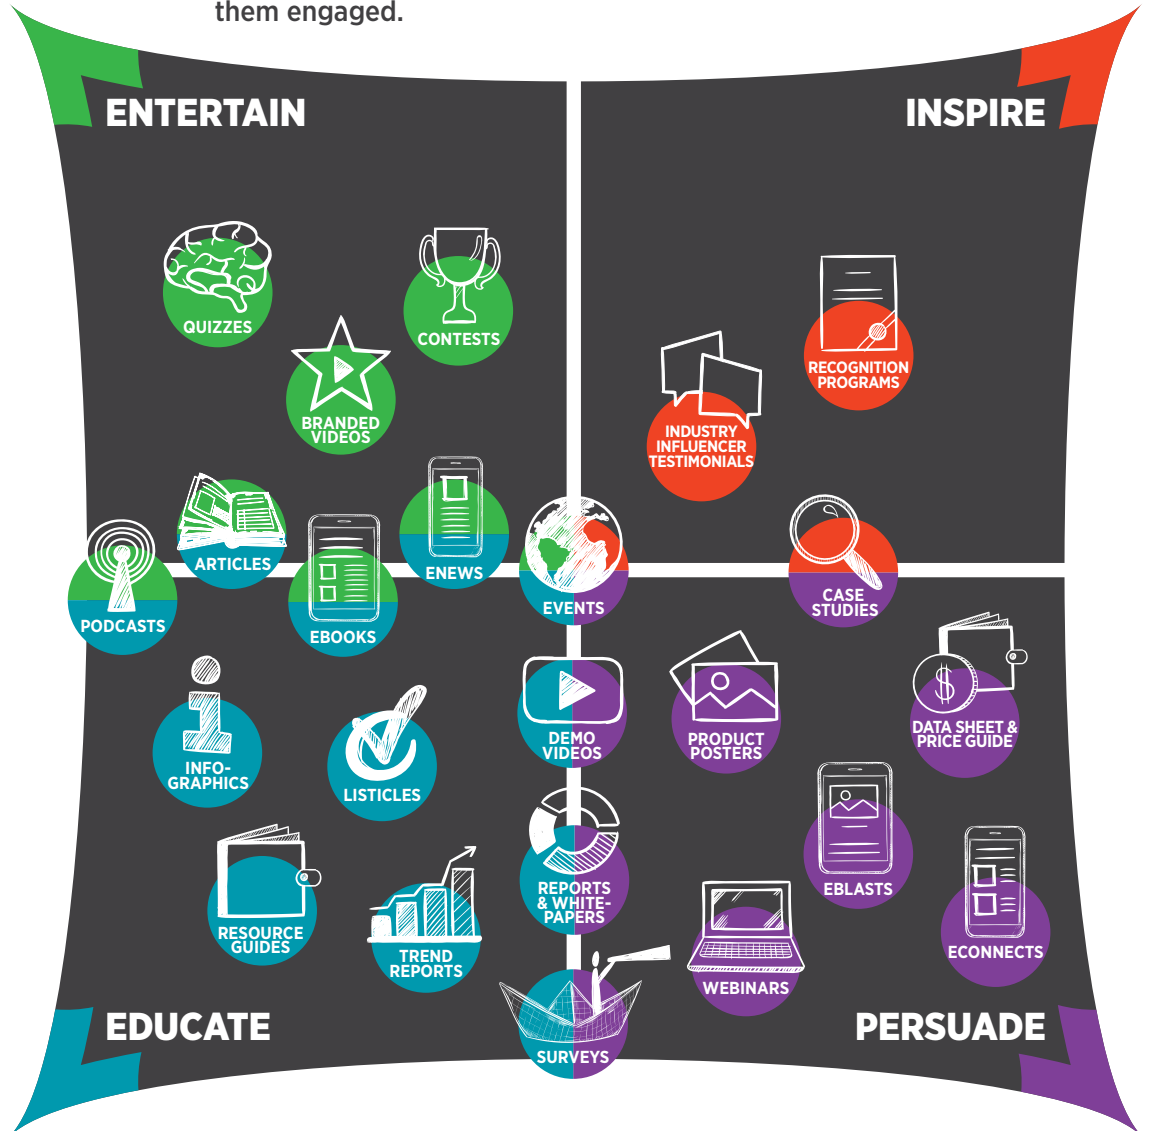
them engaged.

ENTERTAIN

INSPIRE

QUIZZES

CONTESTS

BRANDED VIDEOS

RECOGNITION PROGRAMS

INDUSTRY INFLUENCER TESTIMONIALS

ARTICLES

ENEWS

PODCASTS

EBOOKS

EVENTS

CASE STUDIES

DEMO VIDEOS

PRODUCT POSTERS

DATA SHEET & PRICE GUIDE

INFO-GRAPHICS

LISTICLES

EBLASTS

REPORTS & WHITE-PAPERS

RESOURCE GUIDES

TREND REPORTS

ECONNECTS

WEBINARS

EDUCATE

SURVEYS

PERSUADE